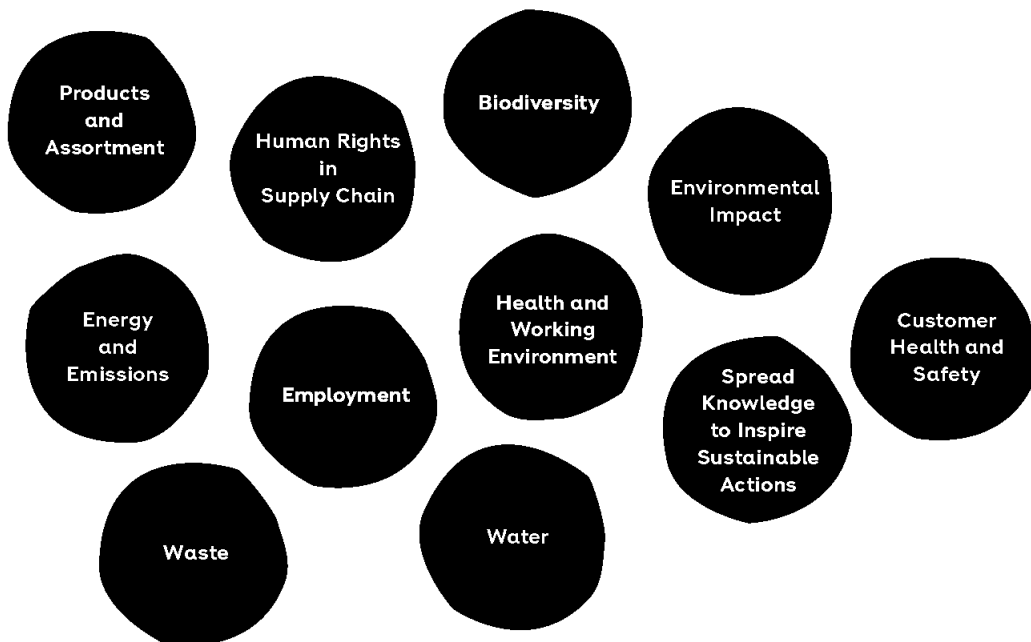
Products and Assortment

Human Rights in Supply Chain

Biodiversity

Environmental Impact

Energy and Emissions

Health and Working Environment

Customer Health and Safety

Employment

Spread Knowledge to Inspire Sustainable Actions

Waste

Water